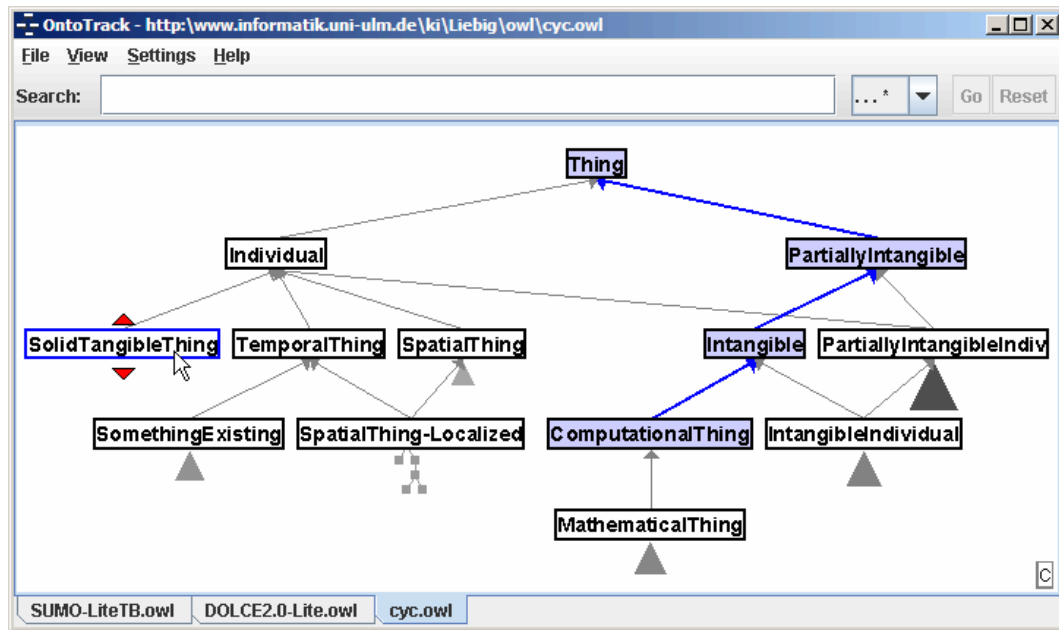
OntoTrack - http:\www.informatik.uni-ulm.de\ki\Liebig\owl\cyc.owl

File View Settings Help

Search: ...* Go Reset

Thing

Individual

PartiallyIntangible

SolidTangibleThing

TemporalThing

SpatialThing

Intangible

PartiallyIntangibleIndiv

SomethingExisting

SpatialThing-Localized

ComputationalThing

IntangibleIndividual

MathematicalThing

C

SUMO-LiteTB.owl DOLCE2.0-Lite.owl cyc.owl